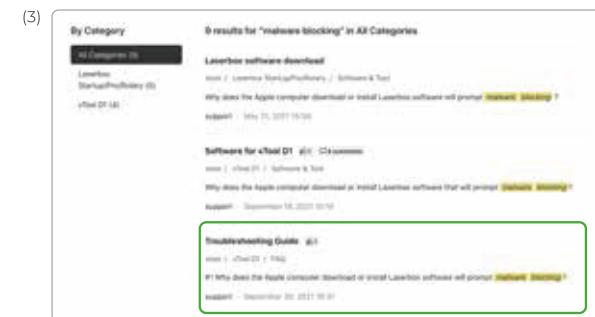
(3)

By Category

All Categories (3)

Laserbox Startup/ProRotary (0)

xTool D1 (4)

9 results for "malware blocking" in All Categories

Laserbox software download

xtool / Laserbox Startup/ProRotary / Software & Tool

Why does the Apple computer download or install Laserbox software will prompt malware blocking ?

support · May 11, 2021 15:56

Software for xTool D1

xtool / xTool D1 / Software & Tool

Why does the Apple computer download or install Laserbox software that will prompt malware blocking ?

support · September 18, 2021 10:18

Troubleshooting Guide

xtool / xTool D1 / FAQ

#1 Why does the Apple computer download or install Laserbox software will prompt malware blocking ?

support · September 30, 2021 16:31